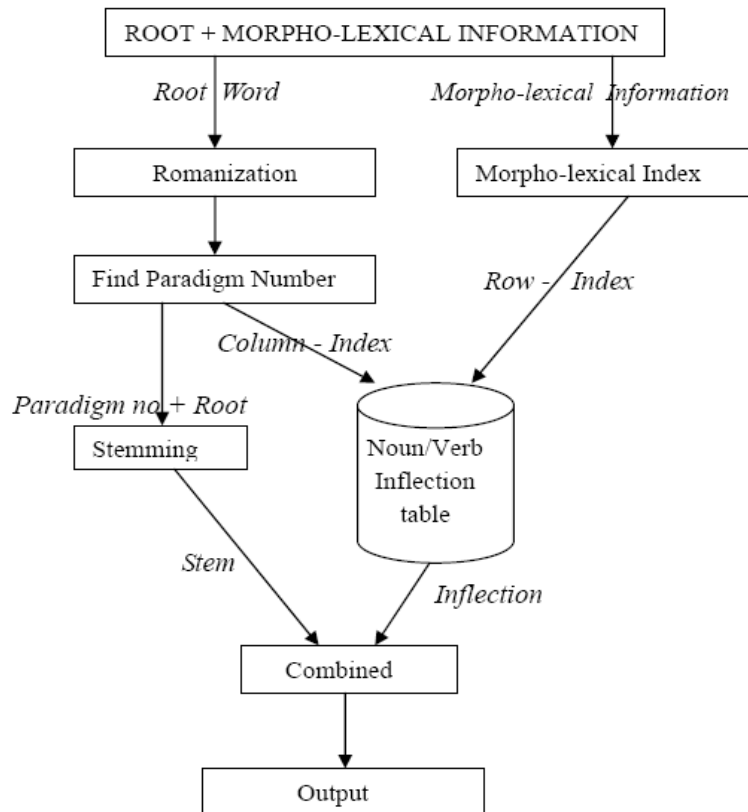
ROOT + MORPHO-LEXICAL INFORMATION

Root Word

Morpho-lexical Information

Romanization

Morpho-lexical Index

Find Paradigm Number

Row - Index

Column - Index

Paradigm no + Root

Stemming

Noun/Verb Inflection table

Stem

Inflection

Combined

Output